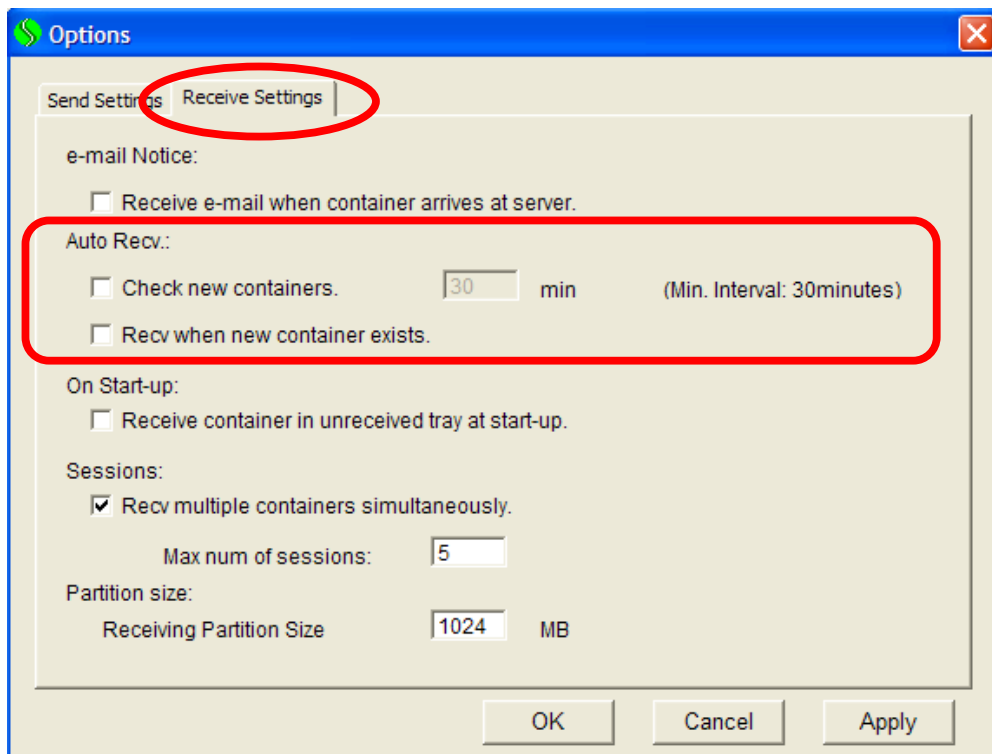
Options

Send Settings | Receive Settings

e-mail Notice:

Receive e-mail when container arrives at server.

Auto Recv.:

Check new containers. 30 min (Min. Interval: 30minutes)

Recv when new container exists.

On Start-up:

Receive container in unreceived tray at start-up.

Sessions:

Recv multiple containers simultaneously.

Max num of sessions: 5

Partition size:

Receiving Partition Size 1024 MB

OK Cancel Apply